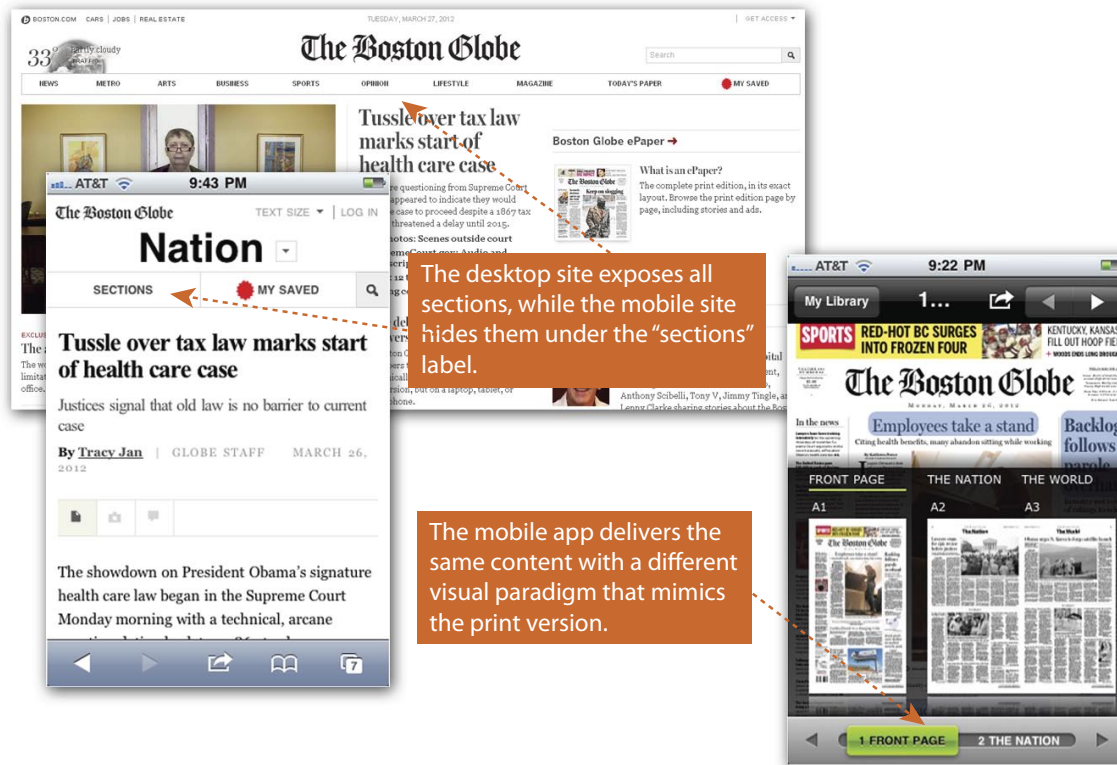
BOSTON.COM | CARS | JOBS | REAL ESTATE

TUESDAY, MARCH 27, 2012

GET ACCESS

33° Partly cloudy TRAFFIC

The Boston Globe

Search

NEWS METRO ARTS BUSINESS SPORTS OPINION LIFESTYLE MAGAZINE TODAY'S PAPER MY SAVED

Tussle over tax law marks start of health care case

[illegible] questioning from Supreme Court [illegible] appeared to indicate they would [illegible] case to proceed despite a 1867 tax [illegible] threatened a delay until 2015.

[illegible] otos: Scenes outside court

Boston Globe ePaper →

What is an ePaper?

The complete print edition, in its exact layout. Browse the print edition page by page, including stories and ads.

EXCLU

The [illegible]

Anthony Scibelli, Tony V, Jimmy Tingle, an Lenny Clarke sharing stories about the Bos

AT&T 9:43 PM

The Boston Globe TEXT SIZE | LOG IN

Nation

SECTIONS MY SAVED

Tussle over tax law marks start of health care case

Justices signal that old law is no barrier to current case

By Tracy Jan | GLOBE STAFF MARCH 26, 2012

The showdown on President Obama's signature health care law began in the Supreme Court Monday morning with a technical, arcane

7

The desktop site exposes all sections, while the mobile site hides them under the "sections" label.

AT&T 9:22 PM

My Library 1...

SPORTS RED-HOT BC SURGES INTO FROZEN FOUR

KENTUCKY, KANSAS FILL OUT HOOP FIE

The Boston Globe

MONDAY, MARCH 26, 2012

In the news

Employees take a stand

Citing health benefits, many abandon sitting while working

Backlog

FRONT PAGE THE NATION THE WORLD

A1 A2 A3

The mobile app delivers the same content with a different visual paradigm that mimics the print version.

1 FRONT PAGE 2 THE NATION